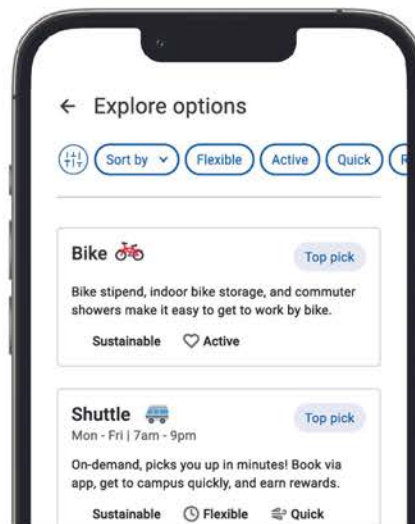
← Explore options

Sort by ⌄ Flexible Active Quick R

Bike

Top pick

Bike stipend, indoor bike storage, and commuter showers make it easy to get to work by bike.

Sustainable Active

Shuttle

Top pick

Mon - Fri | 7am - 9pm

On-demand, picks you up in minutes! Book via app, get to campus quickly, and earn rewards.

Sustainable Flexible Quick